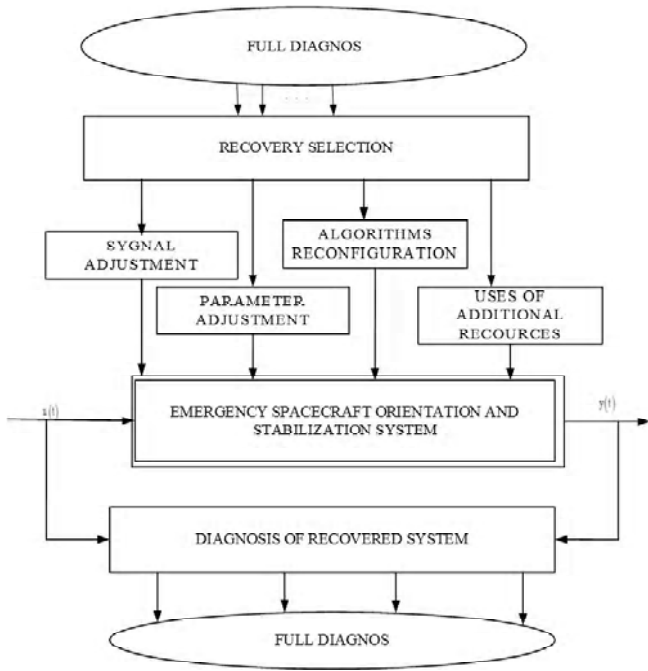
FULL DIAGNOS

. . .

RECOVERY SELECTION

SYGNAL ADJUSTMENT

PARAMETER ADJUSTMENT

ALGORITHMS RECONFIGURATION

USES OF ADDITIONAL RECOURCES

$u(t)$

EMERGENCY SPACECRAFT ORIENTATION AND STABILIZATION SYSTEM

$y(t)$

DIAGNOSIS OF RECOVERED SYSTEM

FULL DIAGNOS